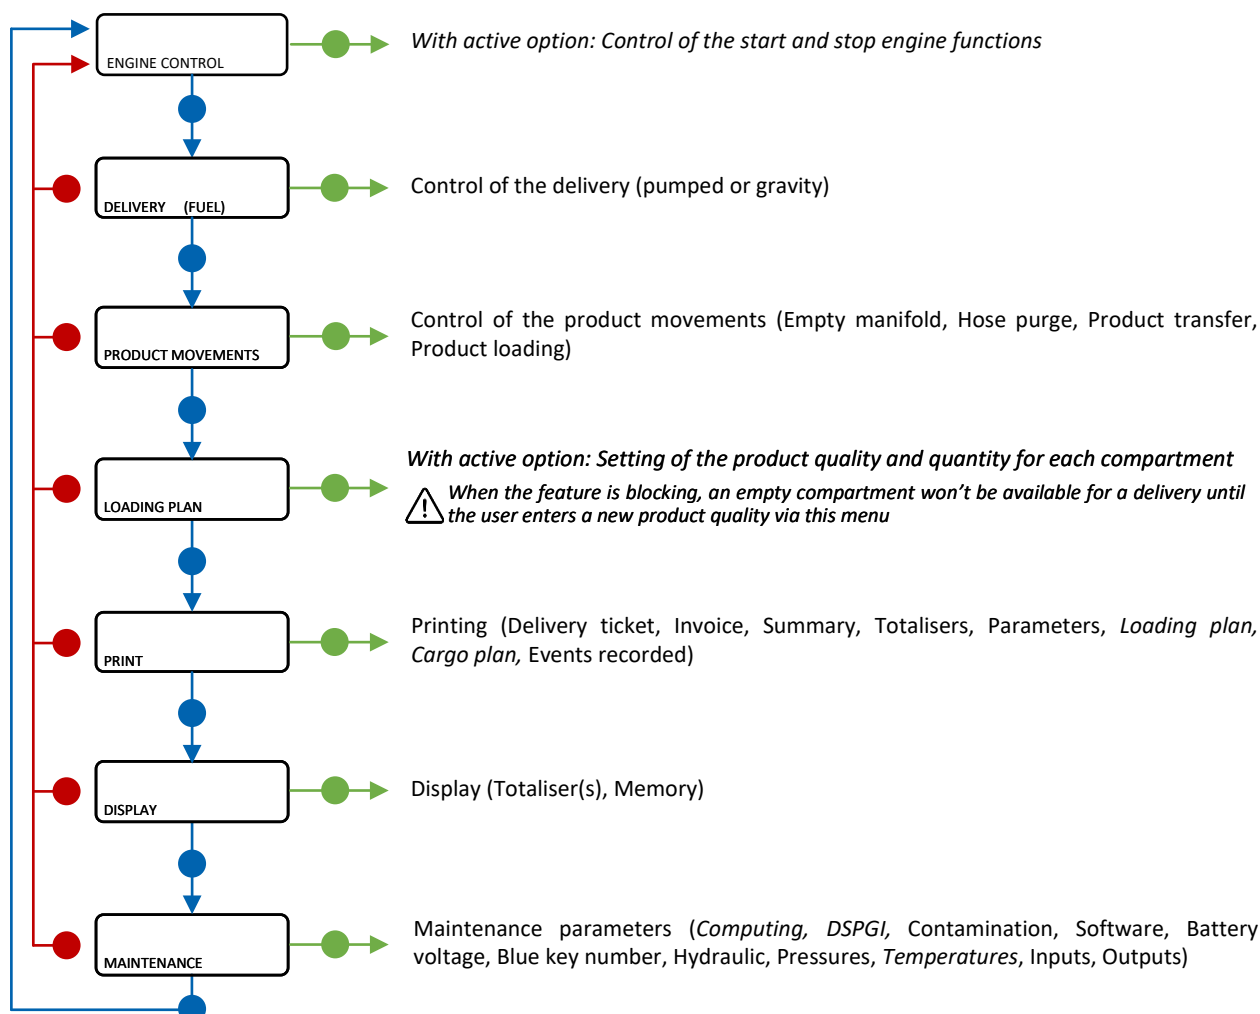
ENGINE CONTROL

With active option: Control of the start and stop engine functions

DELIVERY (FUEL)

Control of the delivery (pumped or gravity)

PRODUCT MOVEMENTS

Control of the product movements (Empty manifold, Hose purge, Product transfer, Product loading)

LOADING PLAN

With active option: Setting of the product quality and quantity for each compartment

When the feature is blocking, an empty compartment won't be available for a delivery until the user enters a new product quality via this menu

PRINT

Printing (Delivery ticket, Invoice, Summary, Totalisers, Parameters, Loading plan, Cargo plan, Events recorded)

DISPLAY

Display (Totaliser(s), Memory)

MAINTENANCE

Maintenance parameters (Computing, DSPGI, Contamination, Software, Battery voltage, Blue key number, Hydraulic, Pressures, Temperatures, Inputs, Outputs)